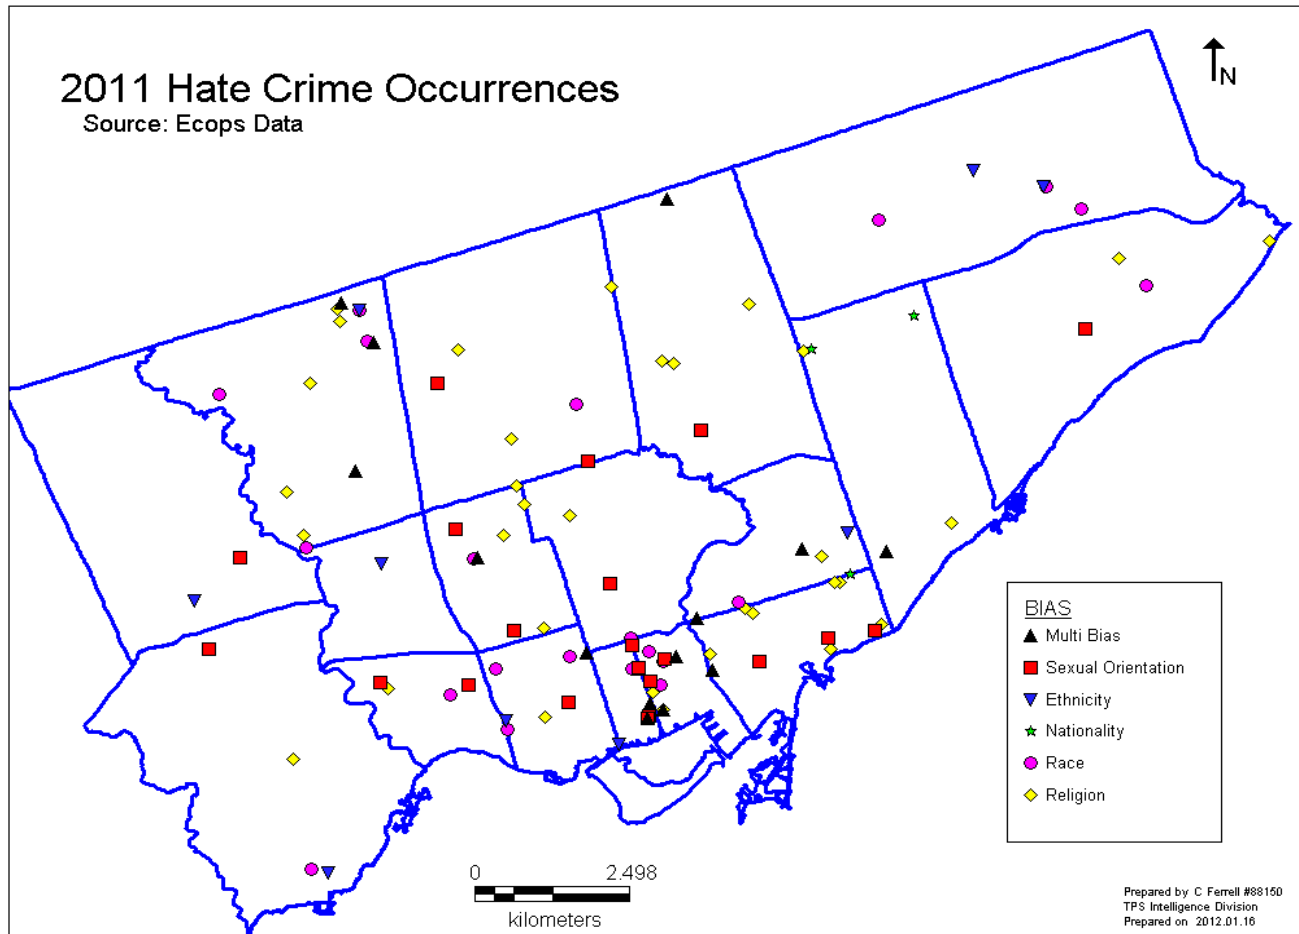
2011 Hate Crime Occurrences
Source: Ecops Data

N

BIAS
Multi Bias
Sexual Orientation
Ethnicity
Nationality
Race
Religion

0 2.498
kilometers

Prepared by C Ferrell #88150
TPS Intelligence Division
Prepared on 2012.01.16